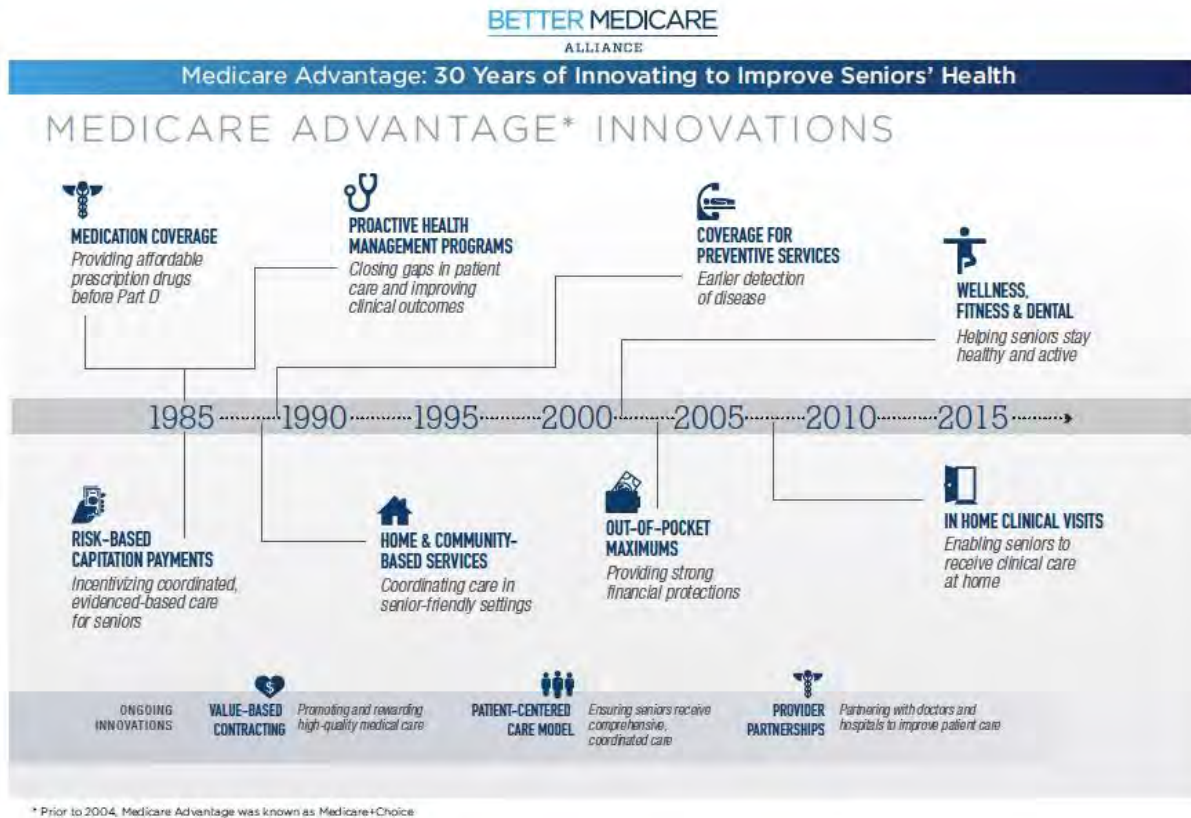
BETTER MEDICARE
ALLIANCE

Medicare Advantage: 30 Years of Innovating to Improve Seniors' Health

MEDICARE ADVANTAGE* INNOVATIONS

MEDICATION COVERAGE
Providing affordable prescription drugs before Part D

PROACTIVE HEALTH MANAGEMENT PROGRAMS
Closing gaps in patient care and improving clinical outcomes

COVERAGE FOR PREVENTIVE SERVICES
Earlier detection of disease

WELLNESS, FITNESS & DENTAL
Helping seniors stay healthy and active

1985 1990 1995 2000 2005 2010 2015

RISK-BASED CAPITATION PAYMENTS
Incentivizing coordinated, evidenced-based care for seniors

HOME & COMMUNITY-BASED SERVICES
Coordinating care in senior-friendly settings

OUT-OF-POCKET MAXIMUMS
Providing strong financial protections

IN HOME CLINICAL VISITS
Enabling seniors to receive clinical care at home

ONGOING INNOVATIONS

VALUE-BASED CONTRACTING
Promoting and rewarding high-quality medical care

PATIENT-CENTERED CARE MODEL
Ensuring seniors receive comprehensive, coordinated care

PROVIDER PARTNERSHIPS
Partnering with doctors and hospitals to improve patient care

* Prior to 2004, Medicare Advantage was known as Medicare+Choice